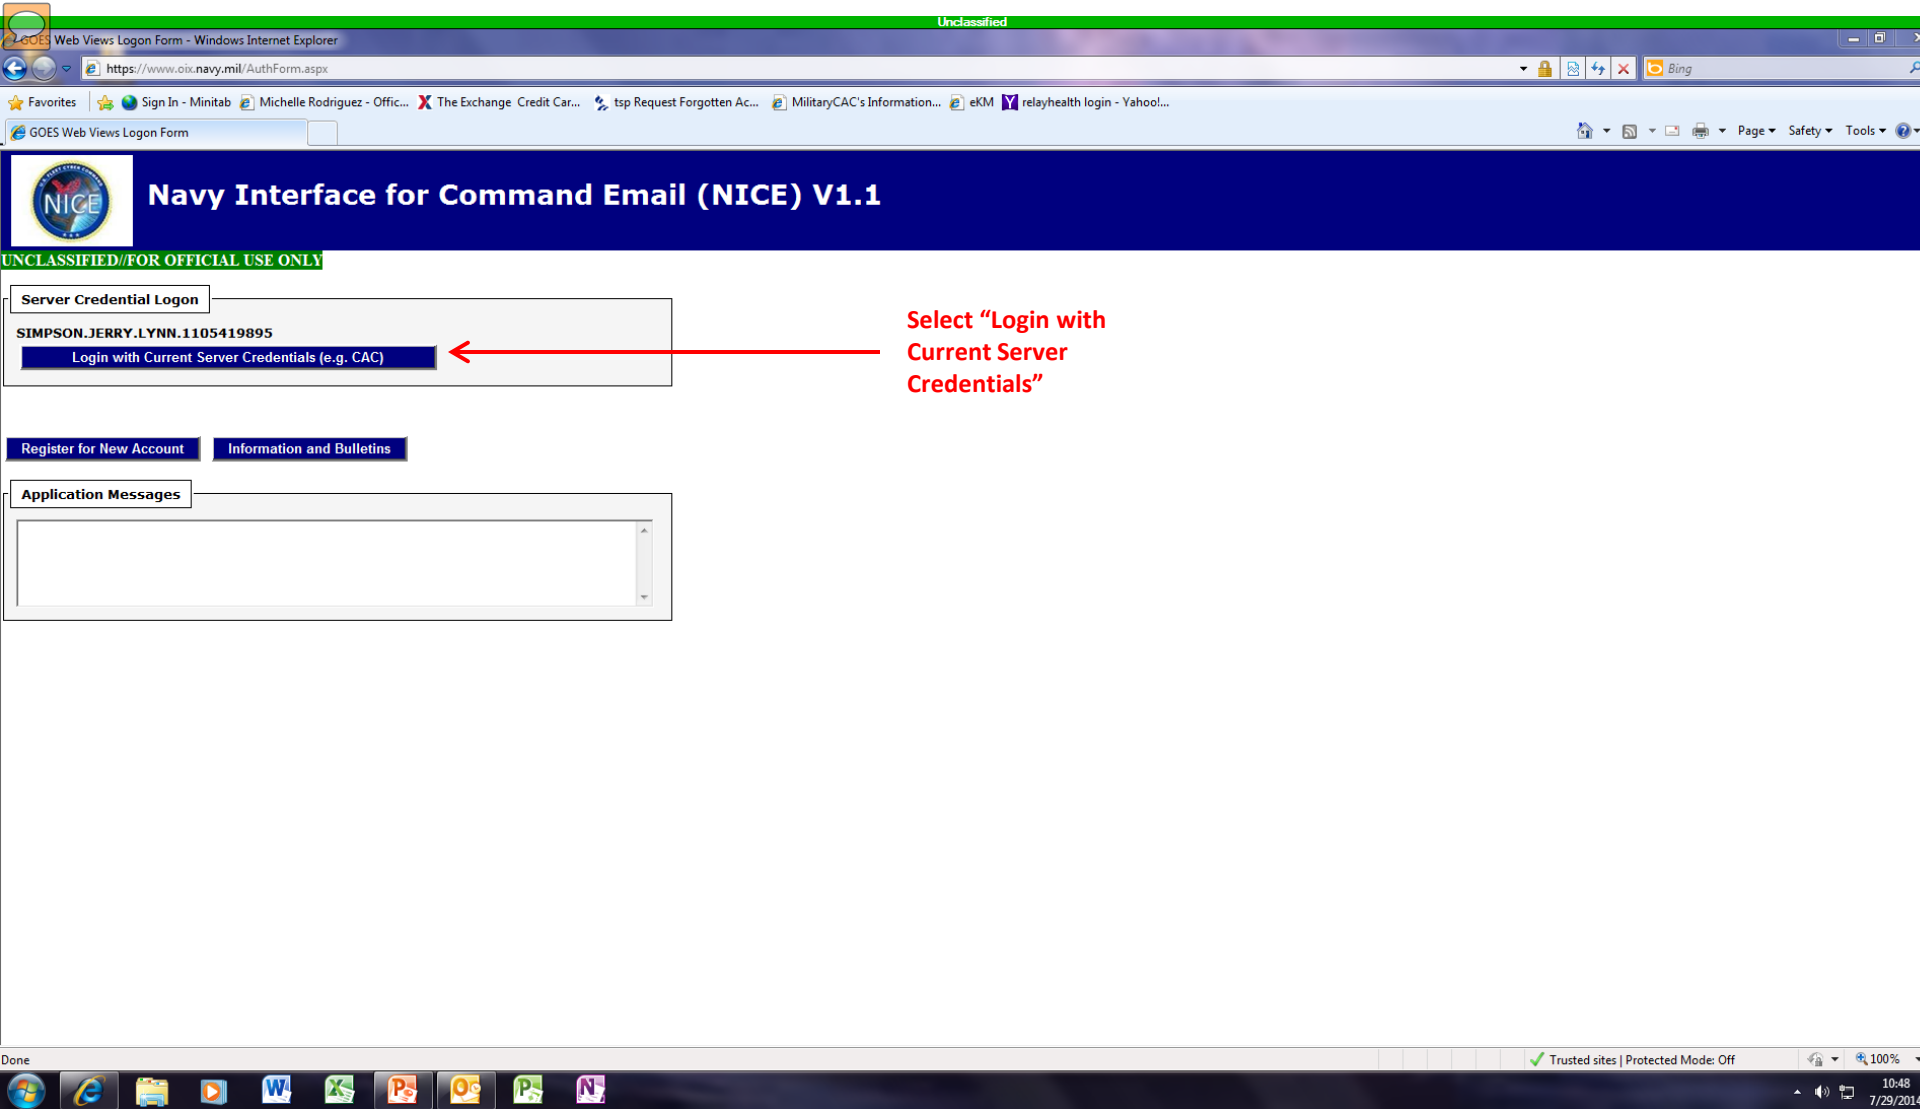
Unclassified

GOES Web Views Logon Form - Windows Internet Explorer

https://www.oix.navy.mil/AuthForm.aspx

Bing

Favorites | Sign In - Minitab | Michelle Rodriguez - Offic... | The Exchange Credit Car... | tsp Request Forgotten Ac... | MilitaryCAC's Information... | eKM | relayhealth login - Yahoo!...

GOES Web Views Logon Form

Page | Safety | Tools

NICE

Navy Interface for Command Email (NICE) V1.1

UNCLASSIFIED//FOR OFFICIAL USE ONLY

Server Credential Logon

SIMPSON.JERRY.LYNN.1105419895

Login with Current Server Credentials (e.g. CAC)

Select “Login with Current Server Credentials”

Register for New Account

Information and Bulletins

Application Messages

Done

Trusted sites | Protected Mode: Off

100%

10:48
7/29/201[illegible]